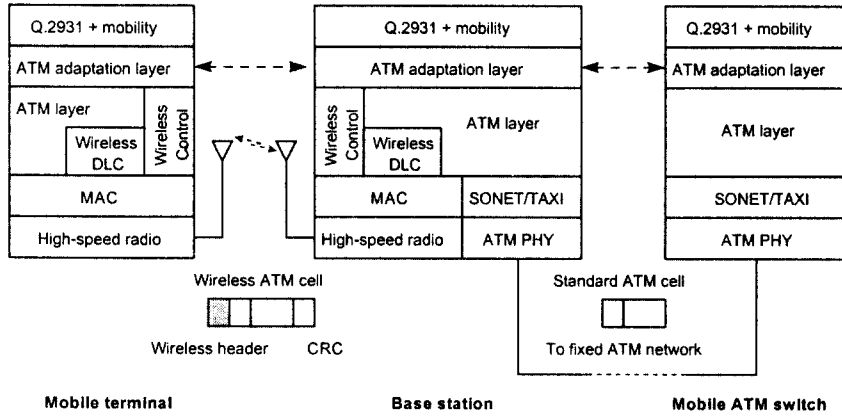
Q.2931 + mobility
ATM adaptation layer
ATM layer
Wireless DLC
Wireless Control
MAC
High-speed radio

Q.2931 + mobility
ATM adaptation layer
Wireless Control
Wireless DLC
ATM layer
MAC
SONET/TAXI
High-speed radio
ATM PHY

Q.2931 + mobility
ATM adaptation layer
ATM layer
SONET/TAXI
ATM PHY

Wireless ATM cell
Wireless header
CRC

Standard ATM cell
To fixed ATM network

Mobile terminal
Base station
Mobile ATM switch